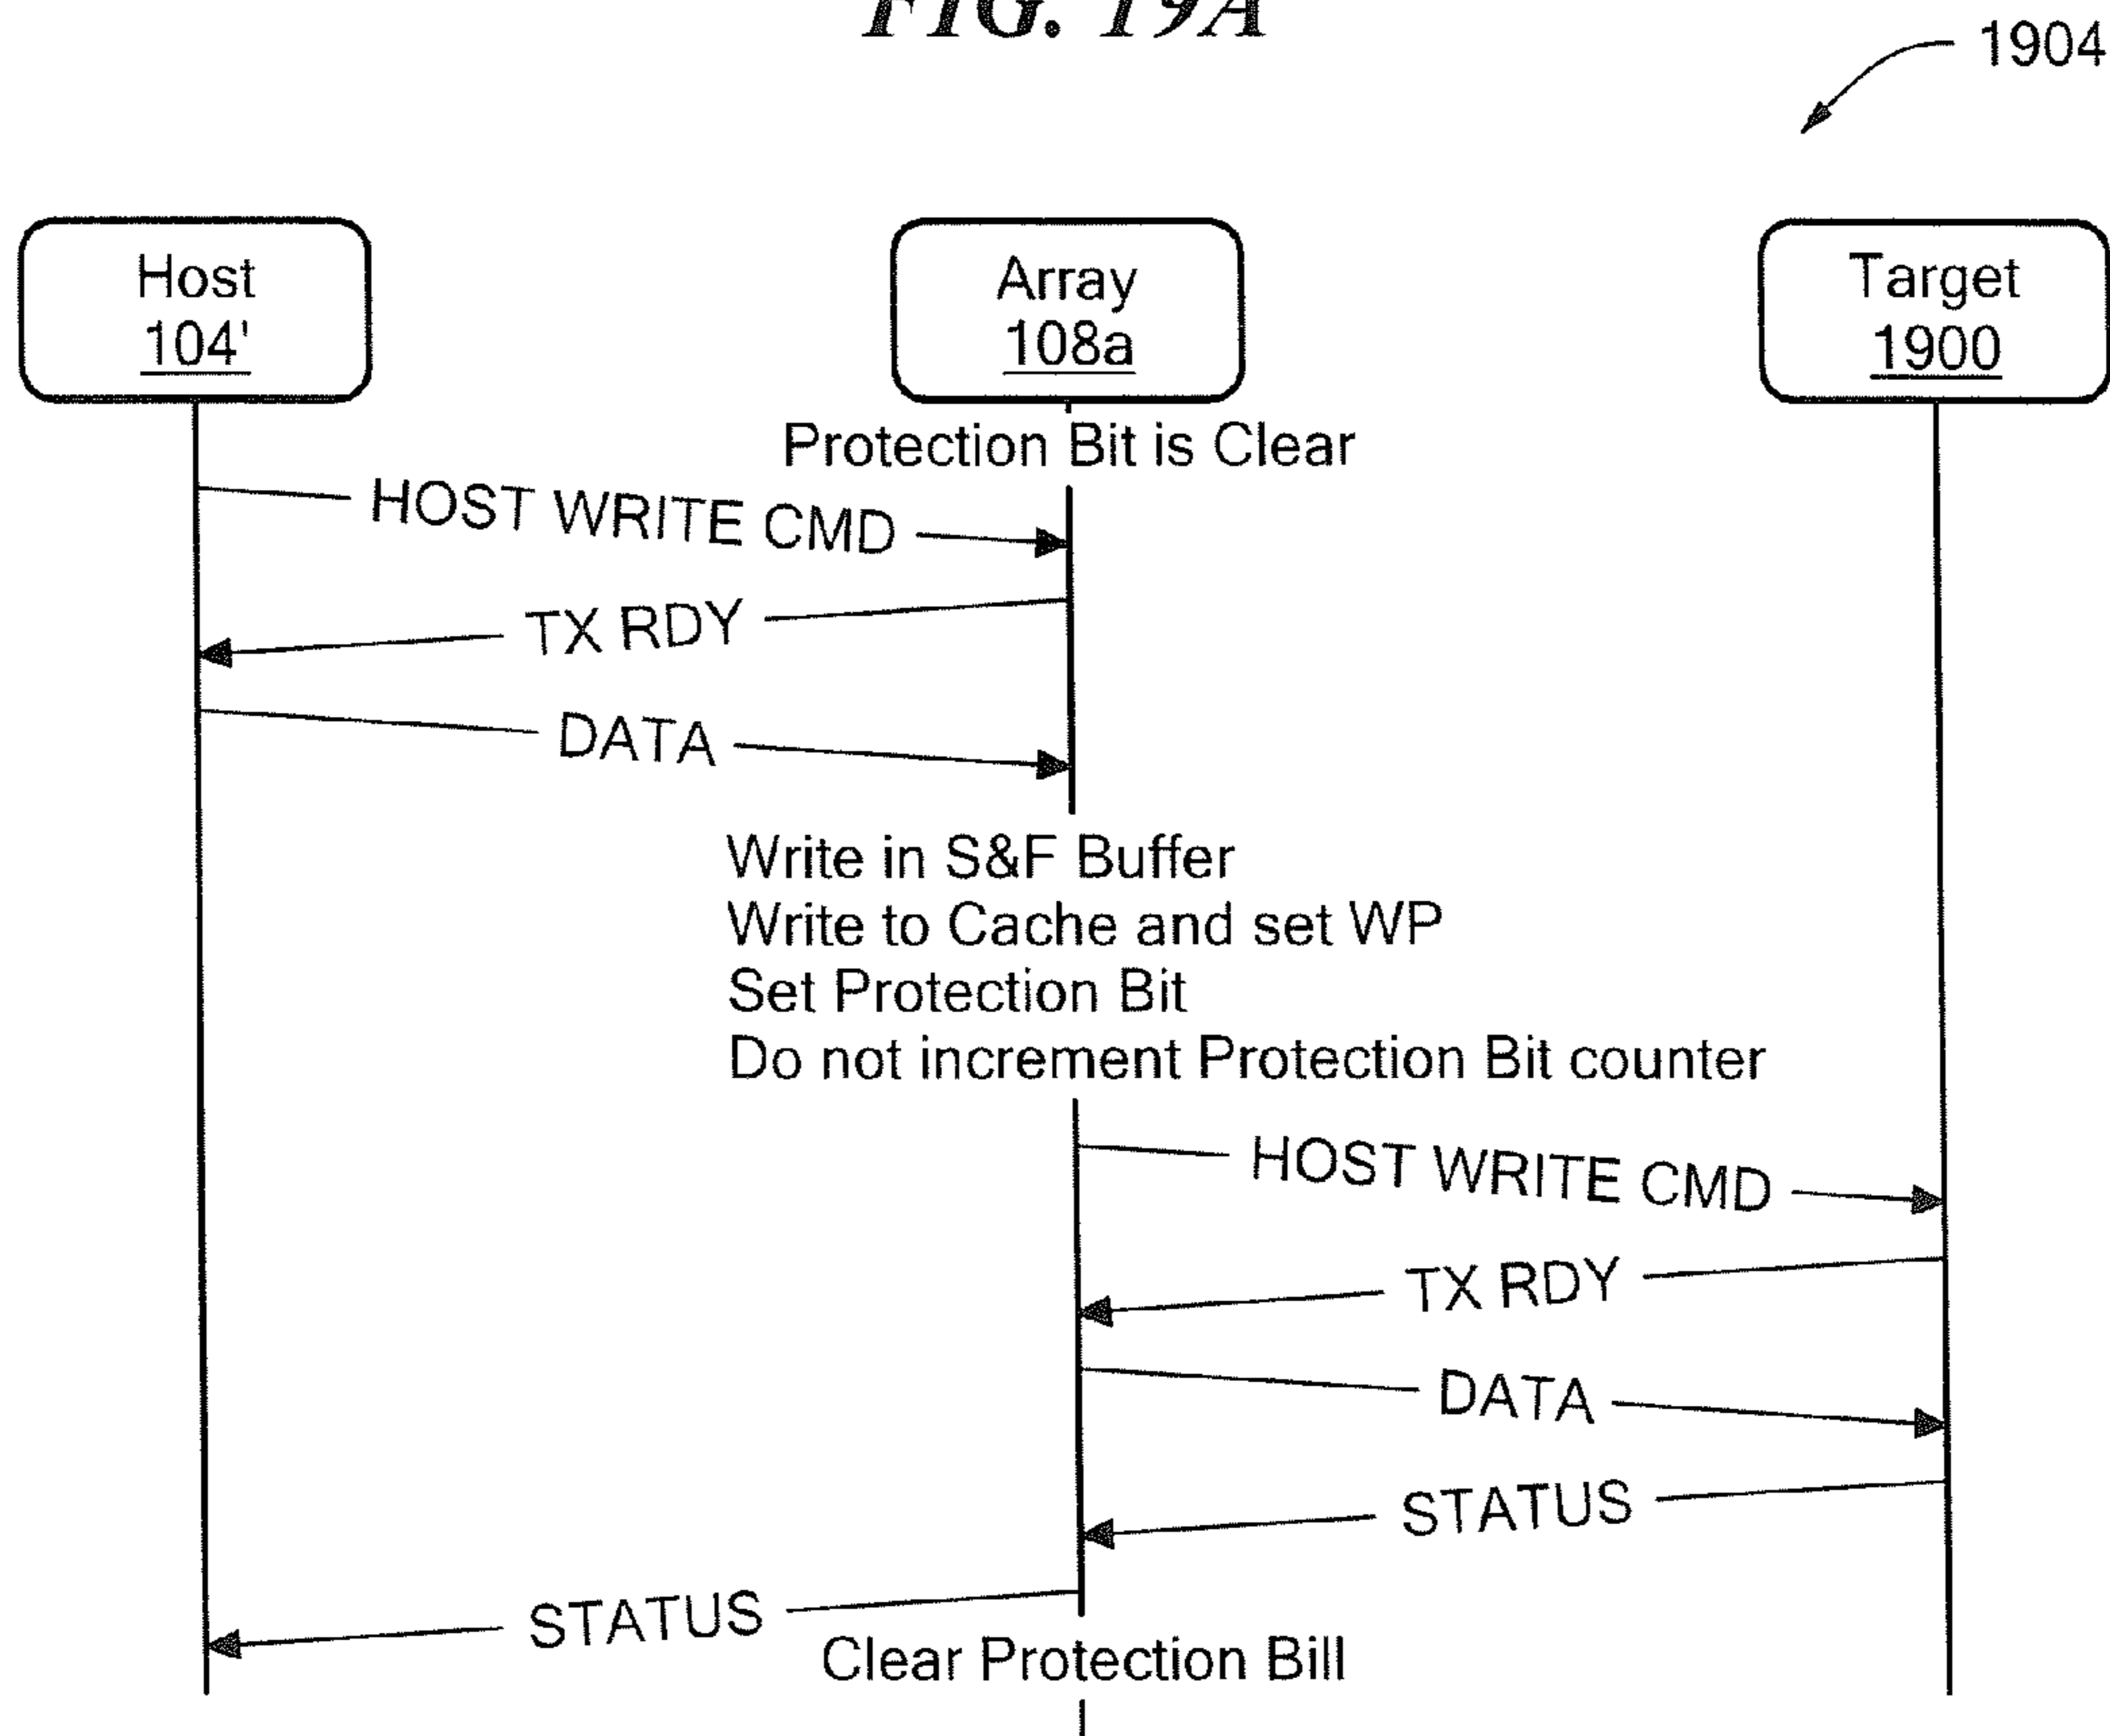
FIG. 19A

1904

Host
104'

Array
108a

Target
1900

Protection Bit is Clear

HOST WRITE CMD

TX RDY

DATA

Write in S&F Buffer
Write to Cache and set WP
Set Protection Bit
Do not increment Protection Bit counter

HOST WRITE CMD

TX RDY

DATA

STATUS

STATUS

Clear Protection Bill